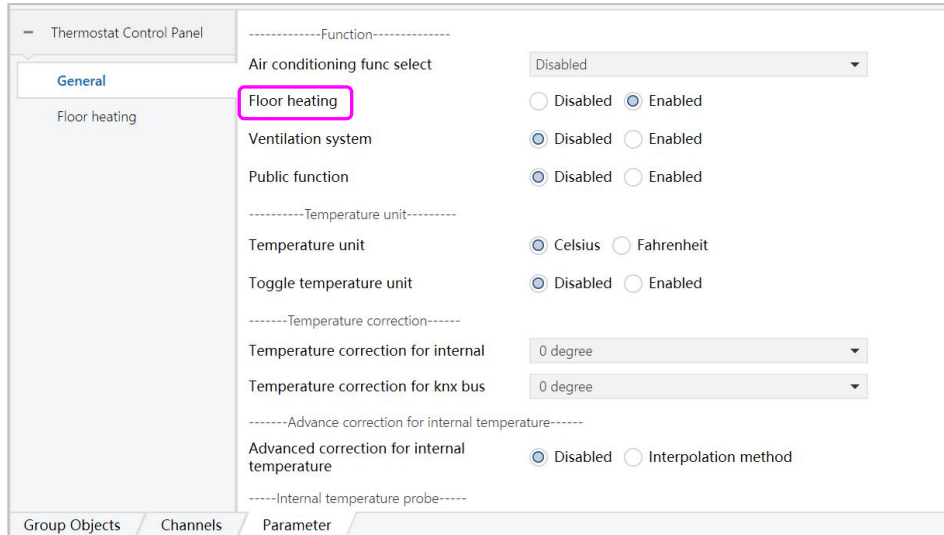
− Thermostat Control Panel

General

Floor heating

-------------Function--------------

Air conditioning func select | Disabled

Floor heating | Disabled | Enabled

Ventilation system | Disabled | Enabled

Public function | Disabled | Enabled

----------Temperature unit---------

Temperature unit | Celsius | Fahrenheit

Toggle temperature unit | Disabled | Enabled

-------Temperature correction------

Temperature correction for internal | 0 degree

Temperature correction for knx bus | 0 degree

-------Advance correction for internal temperature------

Advanced correction for internal temperature | Disabled | Interpolation method

-----Internal temperature probe-----

Group Objects | Channels | Parameter